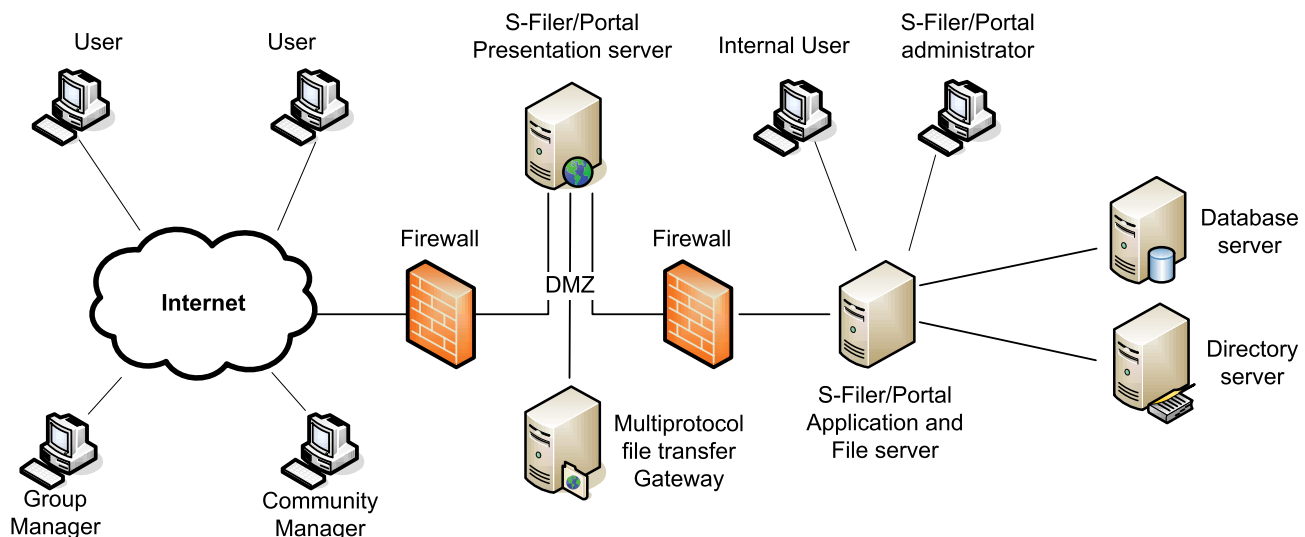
User

User

S-Filer/Portal Presentation server

Internal User

S-Filer/Portal administrator

Database server

Firewall

Firewall

Internet

DMZ

Directory server

S-Filer/Portal Application and File server

Multiprotocol file transfer Gateway

Group Manager

Community Manager